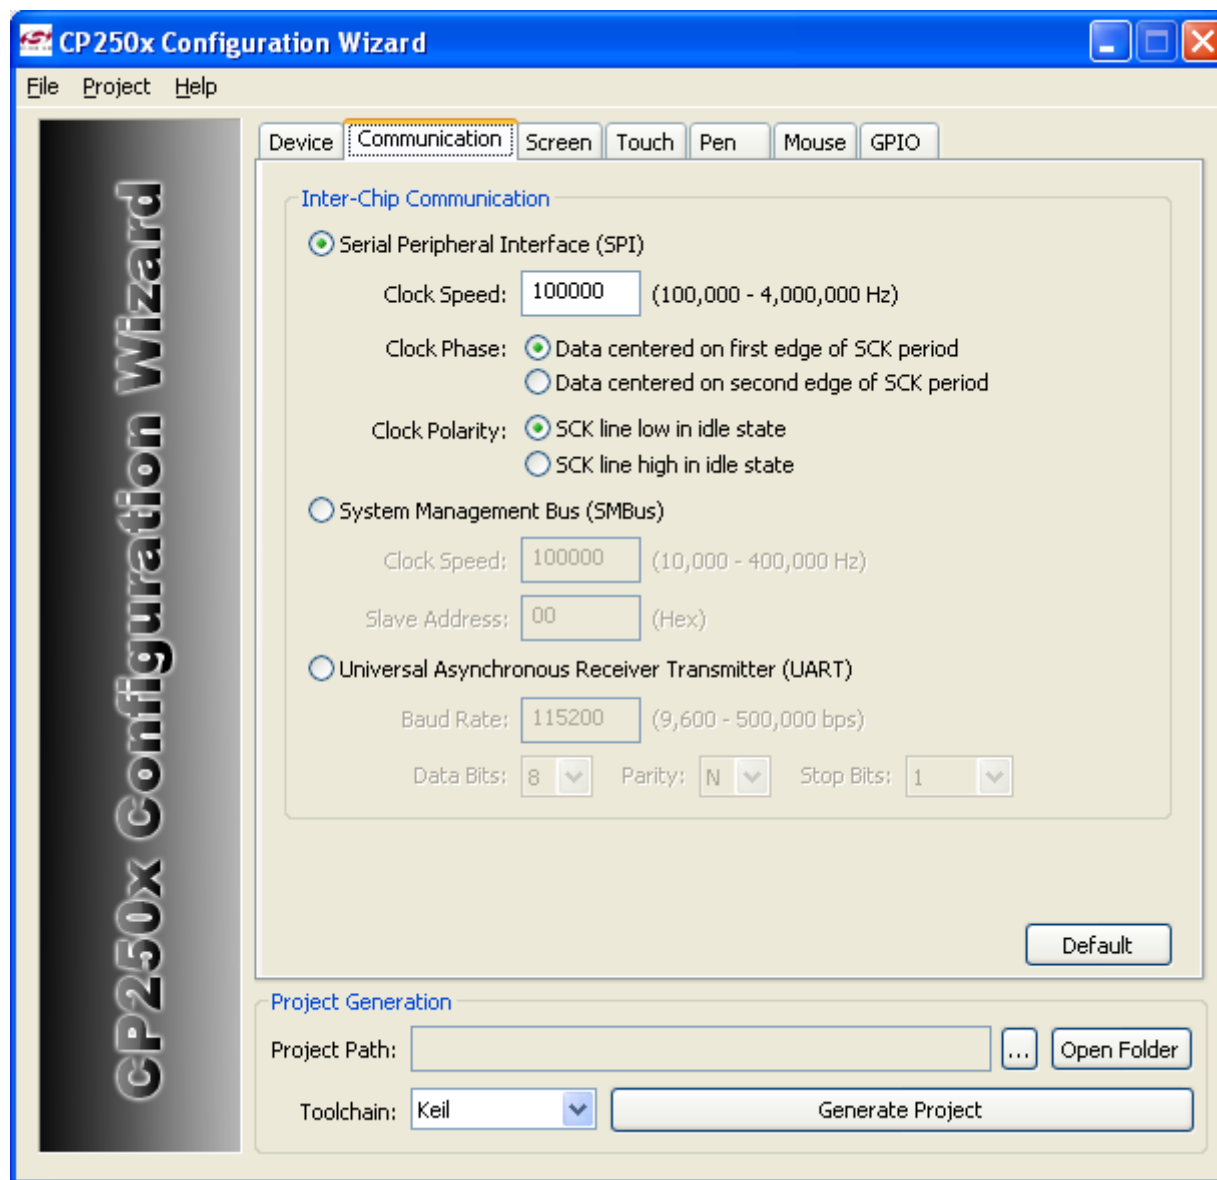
CP250x Configuration Wizard

File Project Help

CP250x Configuration Wizard

Device Communication Screen Touch Pen Mouse GPIO

Inter-Chip Communication

Serial Peripheral Interface (SPI)

Clock Speed: 100000 (100,000 - 4,000,000 Hz)

Clock Phase: Data centered on first edge of SCK period
Data centered on second edge of SCK period

Clock Polarity: SCK line low in idle state
SCK line high in idle state

System Management Bus (SMBus)

Clock Speed: 100000 (10,000 - 400,000 Hz)

Slave Address: 00 (Hex)

Universal Asynchronous Receiver Transmitter (UART)

Baud Rate: 115200 (9,600 - 500,000 bps)

Data Bits: 8 Parity: N Stop Bits: 1

Default

Project Generation

Project Path: ... Open Folder

Toolchain: Keil Generate Project